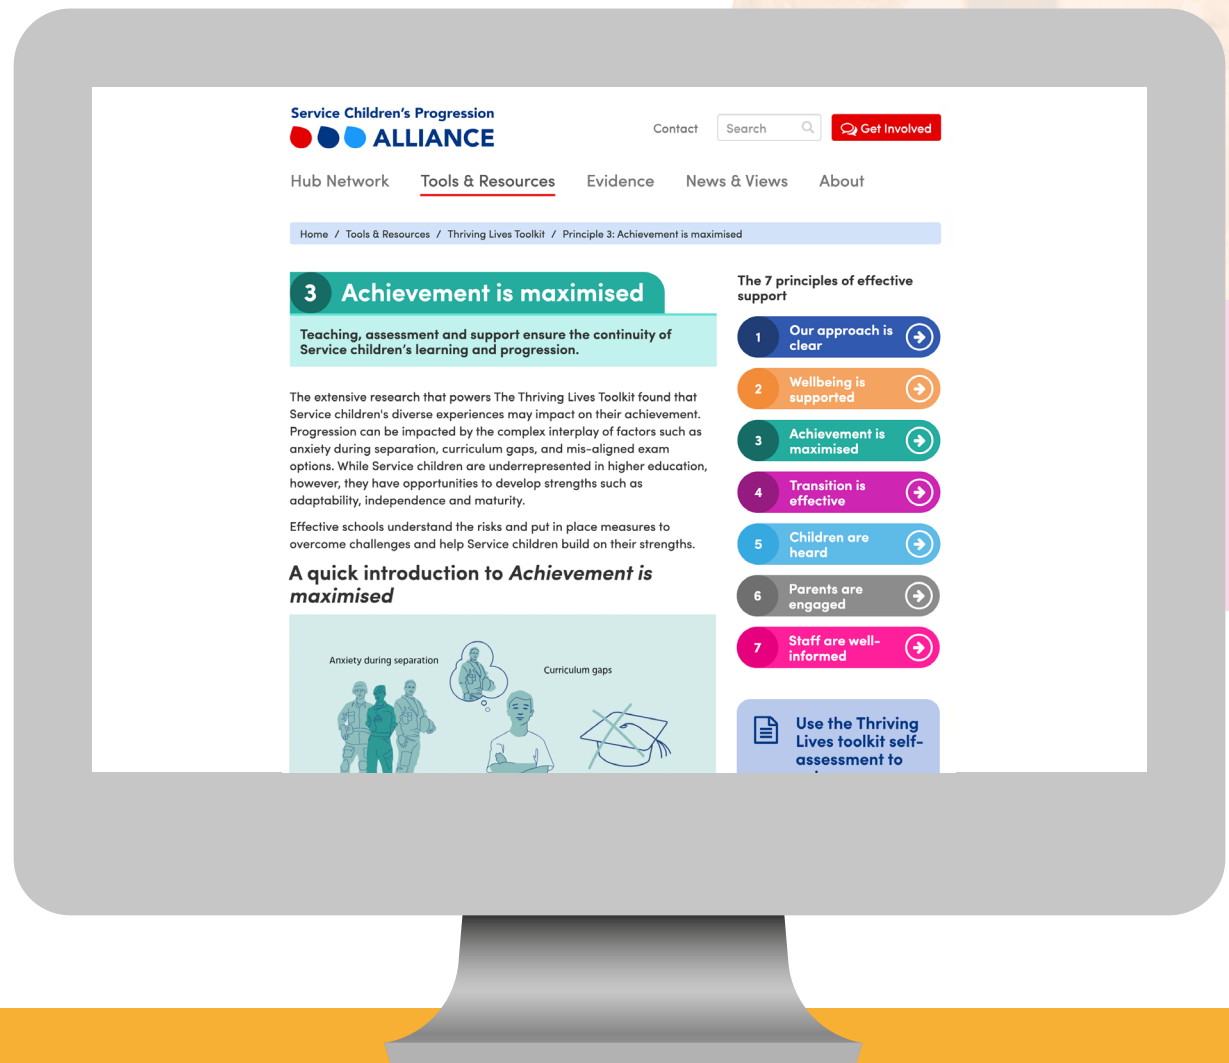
Service Children's Progression
ALLIANCE

Contact Search Get Involved

Hub Network Tools & Resources Evidence News & Views About

Home / Tools & Resources / Thriving Lives Toolkit / Principle 3: Achievement is maximised

3 Achievement is maximised

Teaching, assessment and support ensure the continuity of Service children's learning and progression.

The extensive research that powers The Thriving Lives Toolkit found that Service children's diverse experiences may impact on their achievement. Progression can be impacted by the complex interplay of factors such as anxiety during separation, curriculum gaps, and mis-aligned exam options. While Service children are underrepresented in higher education, however, they have opportunities to develop strengths such as adaptability, independence and maturity.

Effective schools understand the risks and put in place measures to overcome challenges and help Service children build on their strengths.

A quick introduction to *Achievement is maximised*

Anxiety during separation

Curriculum gaps

The 7 principles of effective support

1 Our approach is clear

2 Wellbeing is supported

3 Achievement is maximised

4 Transition is effective

5 Children are heard

6 Parents are engaged

7 Staff are well-informed

Use the Thriving Lives toolkit self-assessment to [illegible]